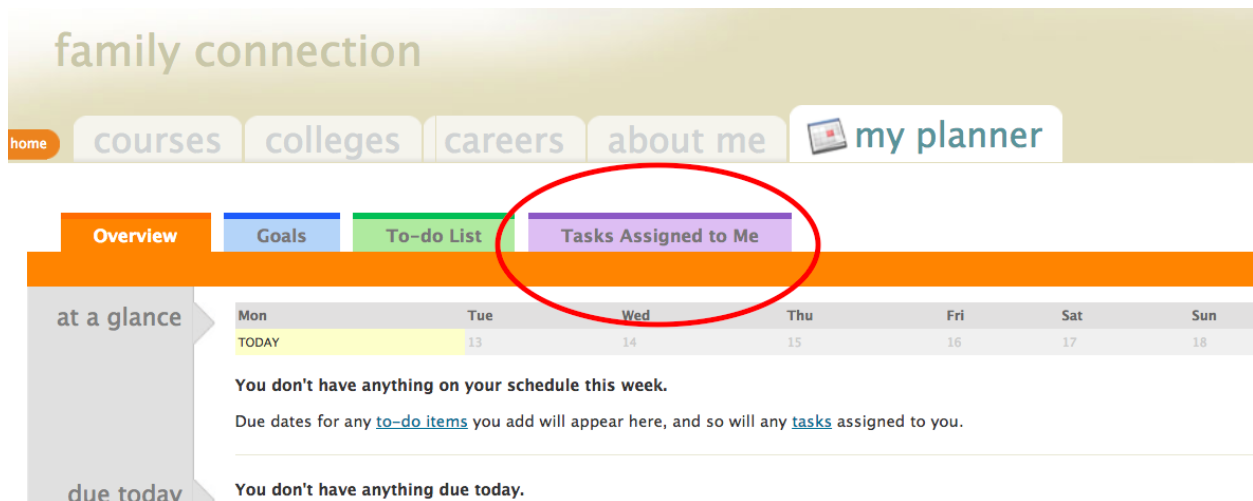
family connection

home courses colleges careers about me my planner

Overview Goals To-do List Tasks Assigned to Me

at a glance

| Mon | Tue | Wed | Thu | Fri | Sat | Sun |
|---|---|---|---|---|---|---|
| TODAY | 13 | 14 | 15 | 16 | 17 | 18 |

You don't have anything on your schedule this week.

Due dates for any to-do items you add will appear here, and so will any tasks assigned to you.

due today

You don't have anything due today.